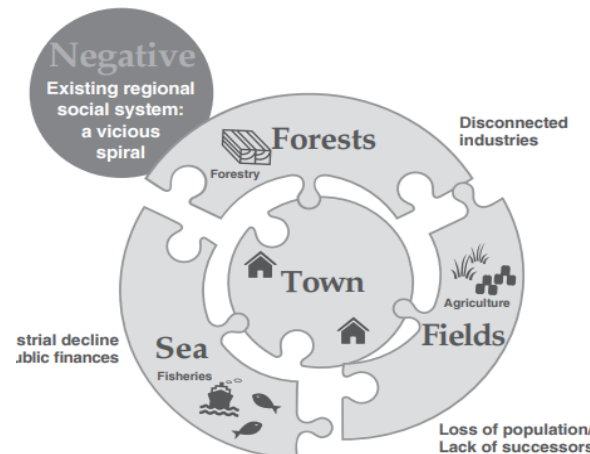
Negative
Existing regional social system: a vicious spiral

Forests
Forestry

Disconnected industries

Town

Agriculture

Fields

strial decline
ublic finances

Sea
Fisheries

Loss of population/
Lack of successors